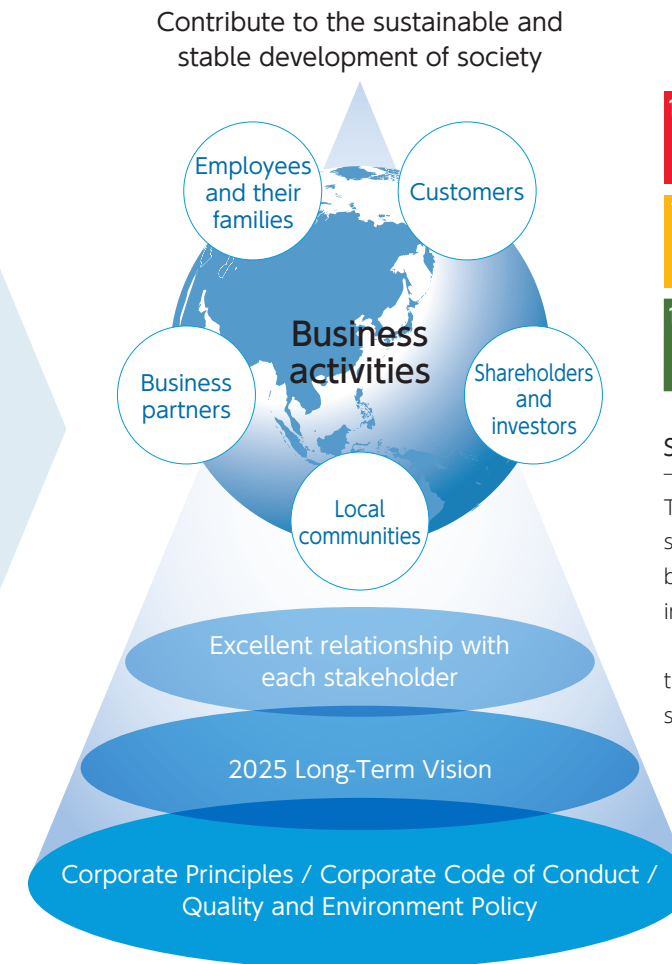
Contribute to the sustainable and stable development of society

Employees and their families

Customers

Business activities

Business partners

Shareholders and investors

Local communities

Excellent relationship with each stakeholder

2025 Long-Term Vision

Corporate Principles / Corporate Code of Conduct / Quality and Environment Policy

S

T
s
b
i

t
s